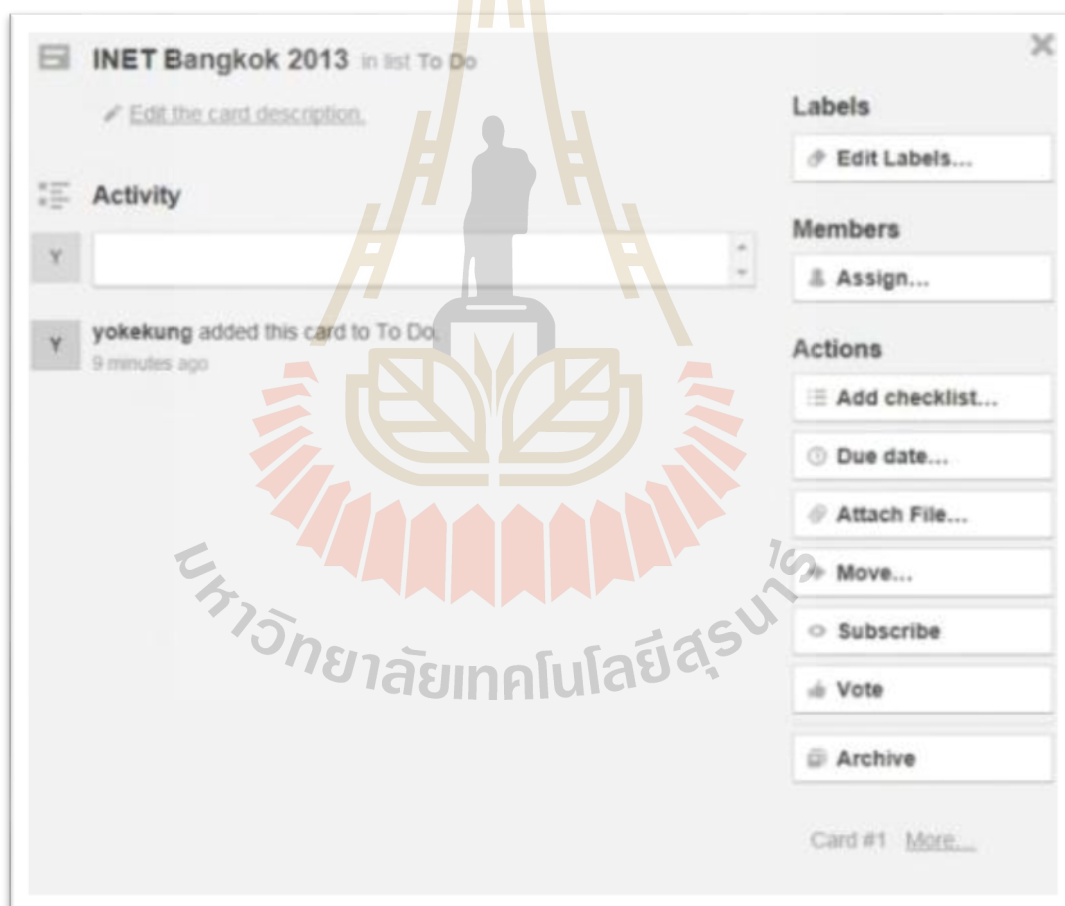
INET Bangkok 2013 in list To Do

Edit the card description.

Activity

Y

Y yokekung added this card to To Do.
9 minutes ago

Labels

Edit Labels...

Members

Assign...

Actions

Add checklist...

Due date...

Attach File...

Move...

Subscribe

Vote

Archive

Card #1 More...

มหาวิทยาลัยเทคโนโลยีสุรนารี